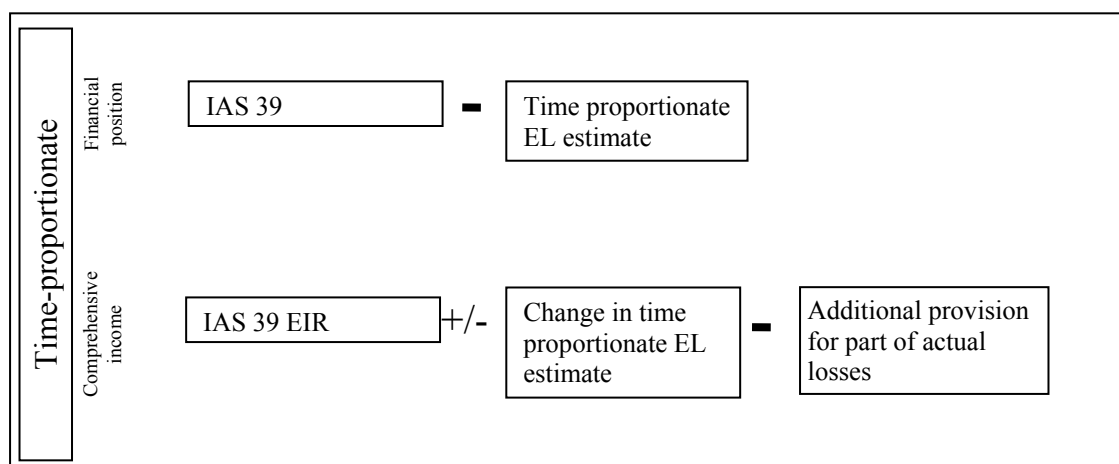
Time-proportionate

Financial position

IAS 39 - Time proportionate EL estimate

Comprehensive income

IAS 39 EIR +/- Change in time proportionate EL estimate - Additional provision for part of actual losses